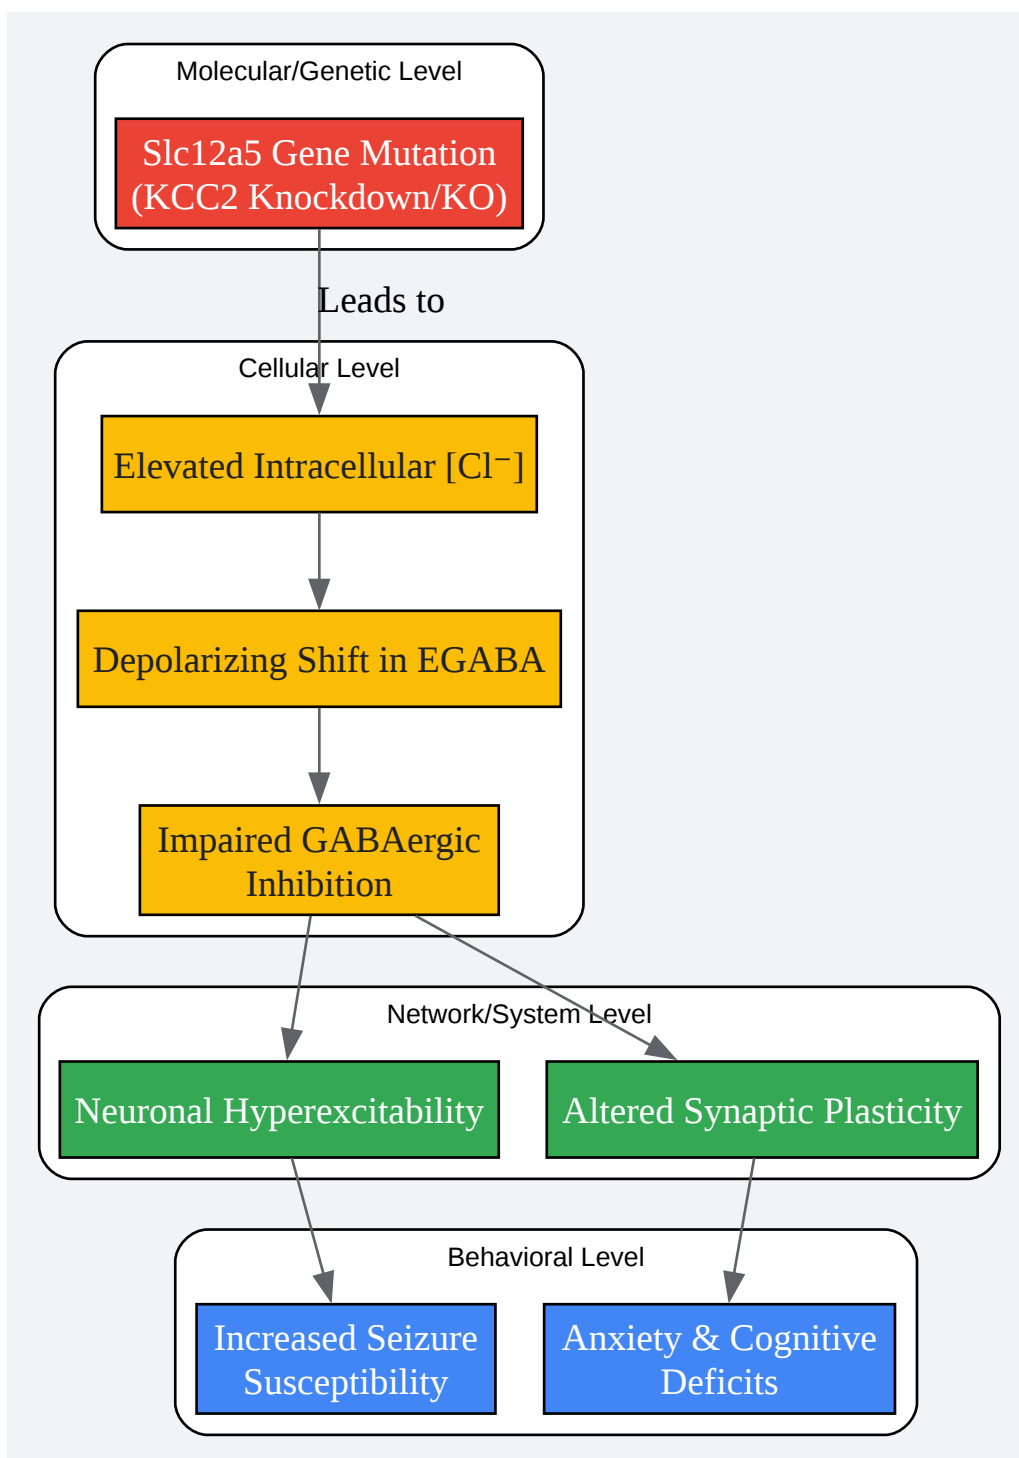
Molecular/Genetic Level

Slc12a5 Gene Mutation (KCC2 Knockdown/KO)

Leads to

Cellular Level

Elevated Intracellular [Cl⁻]

Depolarizing Shift in EGABA

Impaired GABAergic Inhibition

Network/System Level

Neuronal Hyperexcitability

Altered Synaptic Plasticity

Behavioral Level

Increased Seizure Susceptibility

Anxiety & Cognitive Deficits